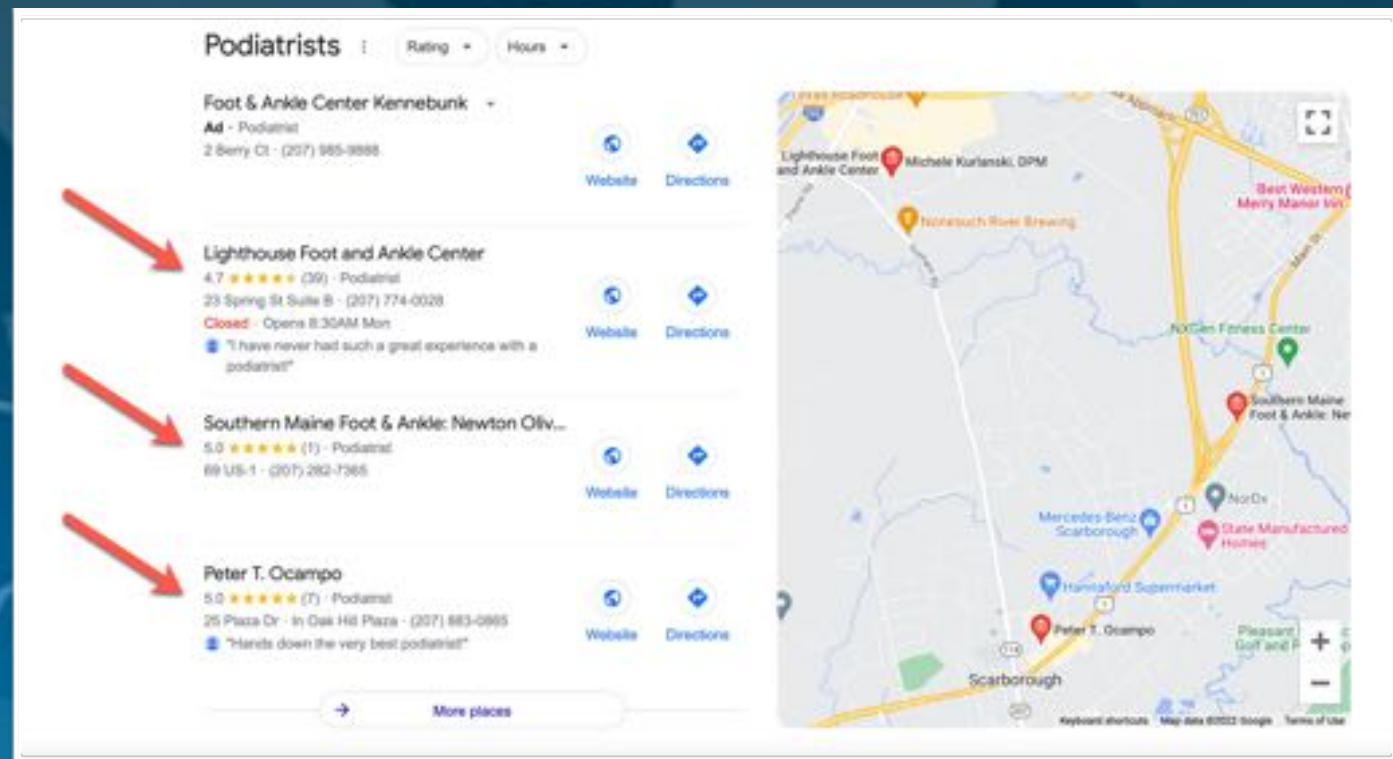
Podiatrists

Rating

Hours

Foot & Ankle Center Kennebunk

Ad · Podiatrist

2 Berry Ct · (207) 985-9888

Website

Directions

Lighthouse Foot and Ankle Center

4.7 ★★★★★ (39) · Podiatrist

23 Spring St Suite B · (207) 774-0028

Closed · Opens 8:30AM Mon

"I have never had such a great experience with a podiatrist!"

Website

Directions

Southern Maine Foot & Ankle: Newton Oliv...

5.0 ★★★★★ (1) · Podiatrist

69 US-1 · (207) 282-7365

Website

Directions

Peter T. Ocampo

5.0 ★★★★★ (7) · Podiatrist

25 Plaza Dr · In Oak Hill Plaza · (207) 883-0865

"Hands down the very best podiatrist!"

Website

Directions

More places

Lighthouse Foot and Ankle Center

Michele Kurlanski, DPM

Nonesuch River Brewing

Best Western Merry Manor Inn

NXGen Fitness Center

Southern Maine Foot & Ankle: Ne

NorDx

Mercedes-Benz Scarborough

State Manufactured Homes

Hannaford Supermarket

Peter T. Ocampo

Pleasant Golf and P

Scarborough

Keyboard shortcuts Map data ©2022 Google Terms of Use